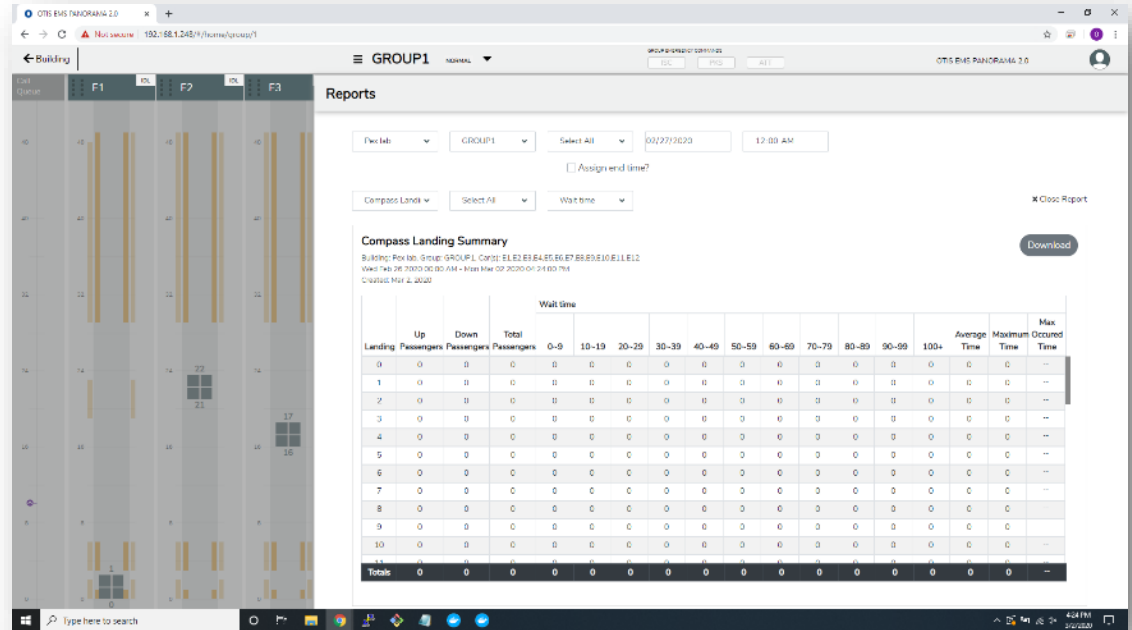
OTIS EMS PANORAMA 2.0 × +

Not secure 192.168.1.248/#/home/group/1

← Building

≡ GROUP1 NORMAL

GROUP EMERGENCY CONTROL

EQC PRD ATT

OTIS EMS PANORAMA 2.0

Call Queue

F1 IDL F2 IDL F3

22 21 17 16 1 0

Reports

Pex lab GROUP1 Select All 02/27/2020 12:00 AM

Assign end time?

Compass Landi Select All Wait time

✖ Close Report

Compass Landing Summary

Download

Building: Pex lab, Group: GROUP1, Car(s): E1,E2,E3,E4,E5,E6,E7,E8,E9,E10,E11,E12
Wed Feb 26 2020 00:00 AM - Mon Mar 02 2020 04:24:00 PM
Created: Mar 2, 2020

| Landing | Up Passengers | Down Passengers | Total Passengers | Wait time 0~9 | 10~19 | 20~29 | 30~39 | 40~49 | 50~59 | 60~69 | 70~79 | 80~89 | 90~99 | 100+ | Average Time | Maximum Time | Max Occured Time |
|---|---|---|---|---|---|---|---|---|---|---|---|---|---|---|---|---|---|
| 0 | 0 | 0 | 0 | 0 | 0 | 0 | 0 | 0 | 0 | 0 | 0 | 0 | 0 | 0 | 0 | 0 | -- |
| 1 | 0 | 0 | 0 | 0 | 0 | 0 | 0 | 0 | 0 | 0 | 0 | 0 | 0 | 0 | 0 | 0 | -- |
| 2 | 0 | 0 | 0 | 0 | 0 | 0 | 0 | 0 | 0 | 0 | 0 | 0 | 0 | 0 | 0 | 0 | -- |
| 3 | 0 | 0 | 0 | 0 | 0 | 0 | 0 | 0 | 0 | 0 | 0 | 0 | 0 | 0 | 0 | 0 | -- |
| 4 | 0 | 0 | 0 | 0 | 0 | 0 | 0 | 0 | 0 | 0 | 0 | 0 | 0 | 0 | 0 | 0 | -- |
| 5 | 0 | 0 | 0 | 0 | 0 | 0 | 0 | 0 | 0 | 0 | 0 | 0 | 0 | 0 | 0 | 0 | -- |
| 6 | 0 | 0 | 0 | 0 | 0 | 0 | 0 | 0 | 0 | 0 | 0 | 0 | 0 | 0 | 0 | 0 | -- |
| 7 | 0 | 0 | 0 | 0 | 0 | 0 | 0 | 0 | 0 | 0 | 0 | 0 | 0 | 0 | 0 | 0 | -- |
| 8 | 0 | 0 | 0 | 0 | 0 | 0 | 0 | 0 | 0 | 0 | 0 | 0 | 0 | 0 | 0 | 0 | -- |
| 9 | 0 | 0 | 0 | 0 | 0 | 0 | 0 | 0 | 0 | 0 | 0 | 0 | 0 | 0 | 0 | 0 | -- |
| 10 | 0 | 0 | 0 | 0 | 0 | 0 | 0 | 0 | 0 | 0 | 0 | 0 | 0 | 0 | 0 | 0 | -- |
| Totals | 0 | 0 | 0 | 0 | 0 | 0 | 0 | 0 | 0 | 0 | 0 | 0 | 0 | 0 | 0 | 0 | -- |

Type here to search

4:24 PM 3/2/2020